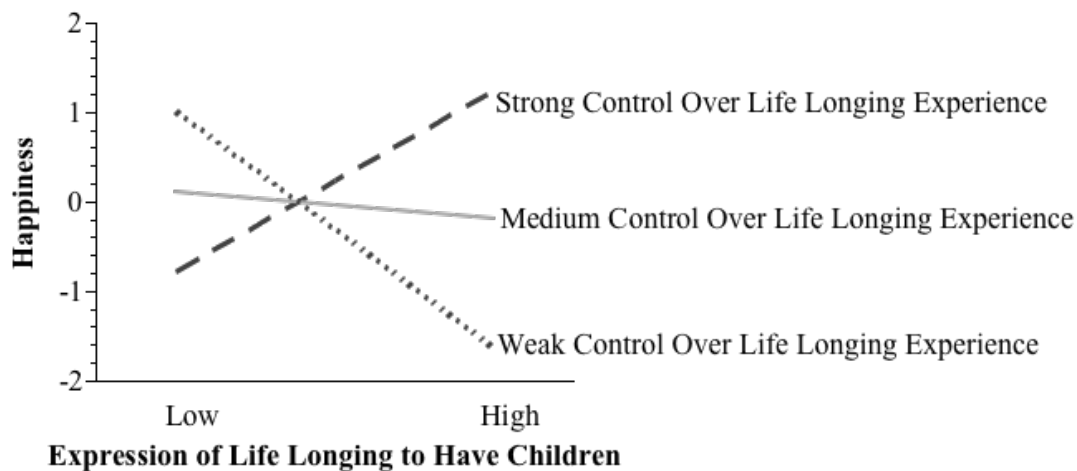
Happiness

2
1
0
-1
-2

Strong Control Over Life Longing Experience
Medium Control Over Life Longing Experience
Weak Control Over Life Longing Experience

Low
High

Expression of Life Longing to Have Children